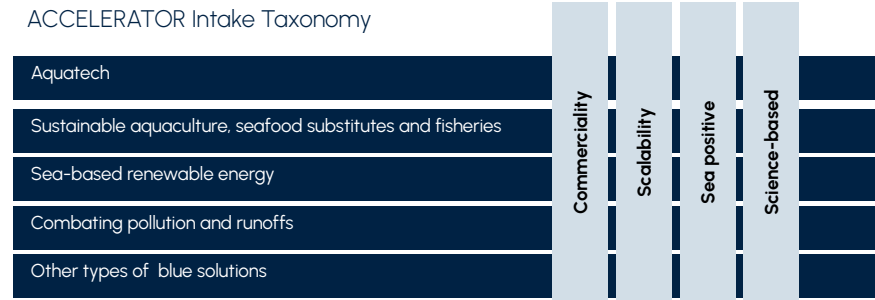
ACCELERATOR Intake Taxonomy

Aquatech

Sustainable aquaculture, seafood substitutes and fisheries

Sea-based renewable energy

Combating pollution and runoffs

Other types of blue solutions

Commerciality

Scalability

Sea positive

Science-based